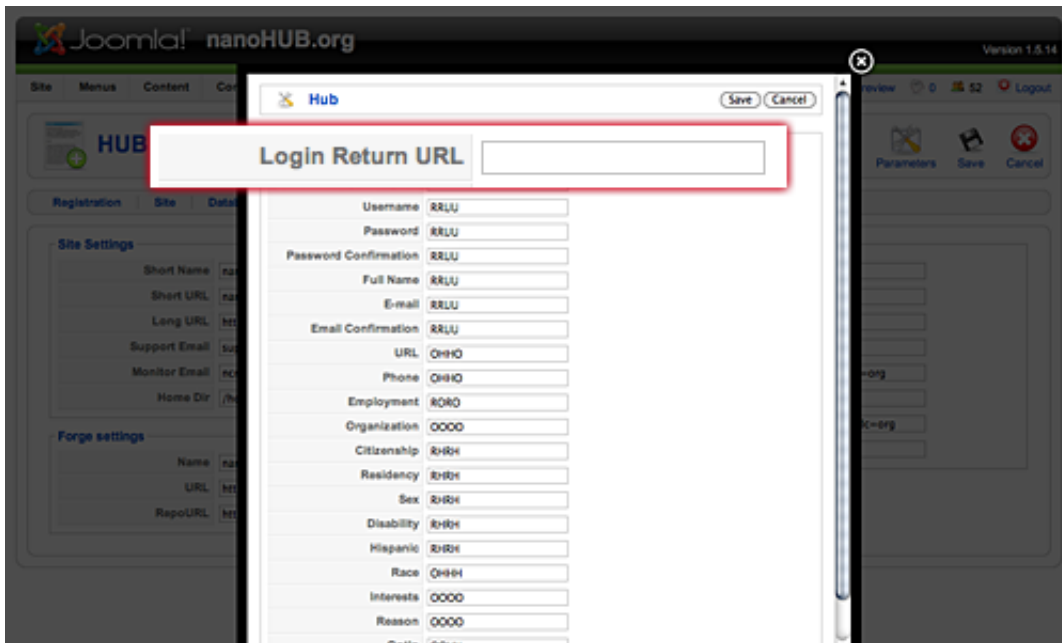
Joomla! nanoHUB.org

Version 1.5.14

Site Menus Content Co

review 0 52 Logout

HUB

Parameters Save Cancel

Registration Site Data

Site Settings

Short Name na

Short URL na

Long URL ht

Support Email su

Monitor Email nc

Home Dir /h

Forge settings

Name na

URL ht

RepoURL ht

-org

c=org

Hub

Save Cancel

Login Return URL

| | |
|---|---|
| Username | RRUU |
| Password | RRUU |
| Password Confirmation | RRUU |
| Full Name | RRUU |
| E-mail | RRUU |
| Email Confirmation | RRUU |
| URL | OHHO |
| Phone | OHHO |
| Employment | RORO |
| Organization | OOOO |
| Citizenship | RHRH |
| Residency | RHRH |
| Sex | RHRH |
| Disability | RHRH |
| Hispanic | RHRH |
| Race | OHHH |
| Interests | OOOO |
| Reason | OOOO |